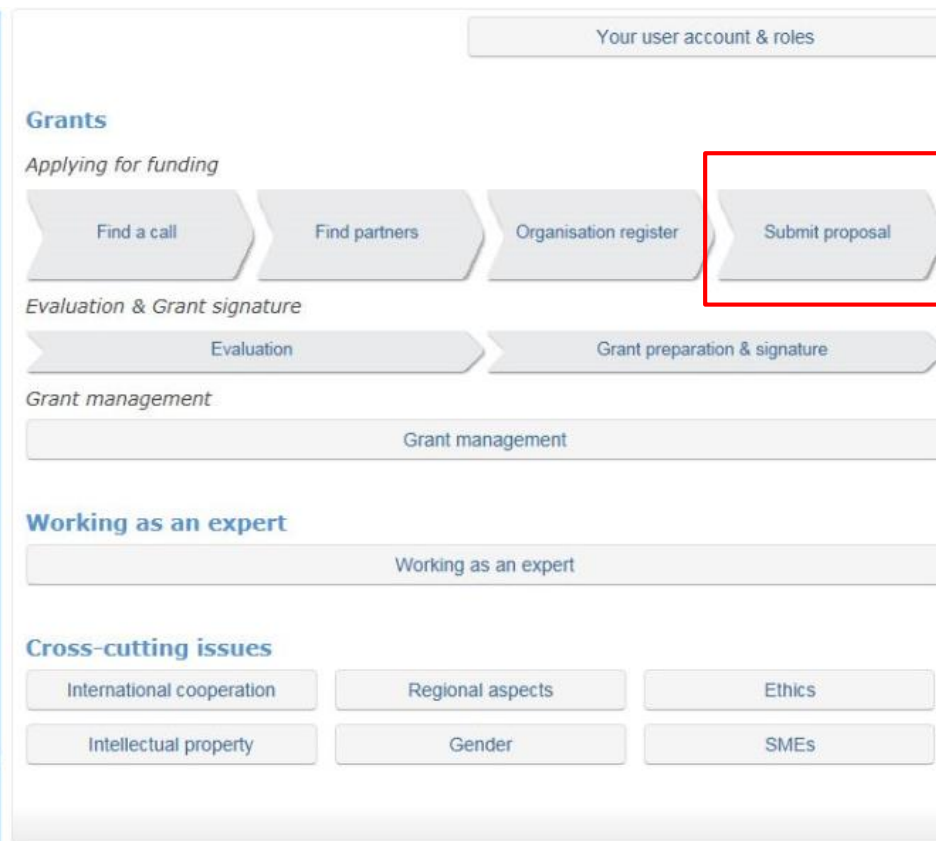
Your user account & roles

Grants

Applying for funding

Find a call

Find partners

Organisation register

Submit proposal

Evaluation & Grant signature

Evaluation

Grant preparation & signature

Grant management

Grant management

Working as an expert

Working as an expert

Cross-cutting issues

International cooperation

Regional aspects

Ethics

Intellectual property

Gender

SMEs